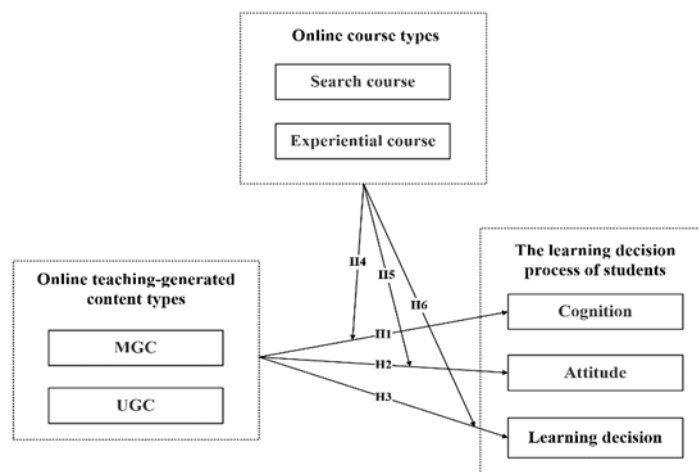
Online course types

Search course

Experiential course

Online teaching-generated content types

MGC

UGC

H4

H5

H6

H1

H2

H3

The learning decision process of students

Cognition

Attitude

Learning decision